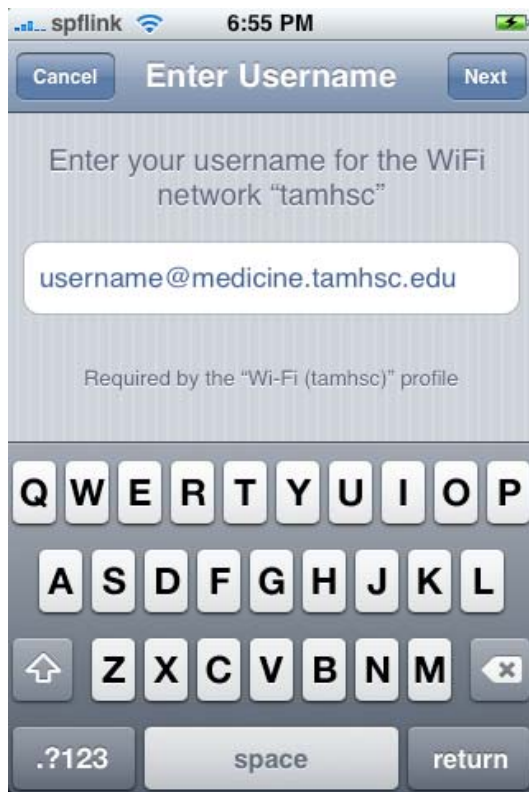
spflink 6:55 PM

Cancel Enter Username Next

Enter your username for the WiFi network “tamhsc”

username@medicine.tamhsc.edu

Required by the “Wi-Fi (tamhsc)” profile

Q W E R T Y U I O P
A S D F G H J K L
Z X C V B N M
.?123 space return